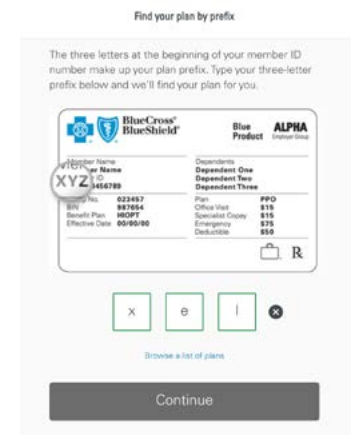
Find your plan by prefix

The three letters at the beginning of your member ID number make up your plan prefix. Type your three-letter prefix below and we'll find your plan for you.

BlueCross BlueShield

Blue Product

ALPHA Employer Group

Member Name
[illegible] Name
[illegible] ID
XYZ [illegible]456789

Dependents
Dependent One
Dependent Two
Dependent Three

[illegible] No. 023457
BIN 987654
Benefit Plan HIOPT
Effective Date 00/00/00

Plan PPO
Office Visit $15
Specialist Copay $15
Emergency $75
Deductible $50

R

x e l

Browse a list of plans

Continue